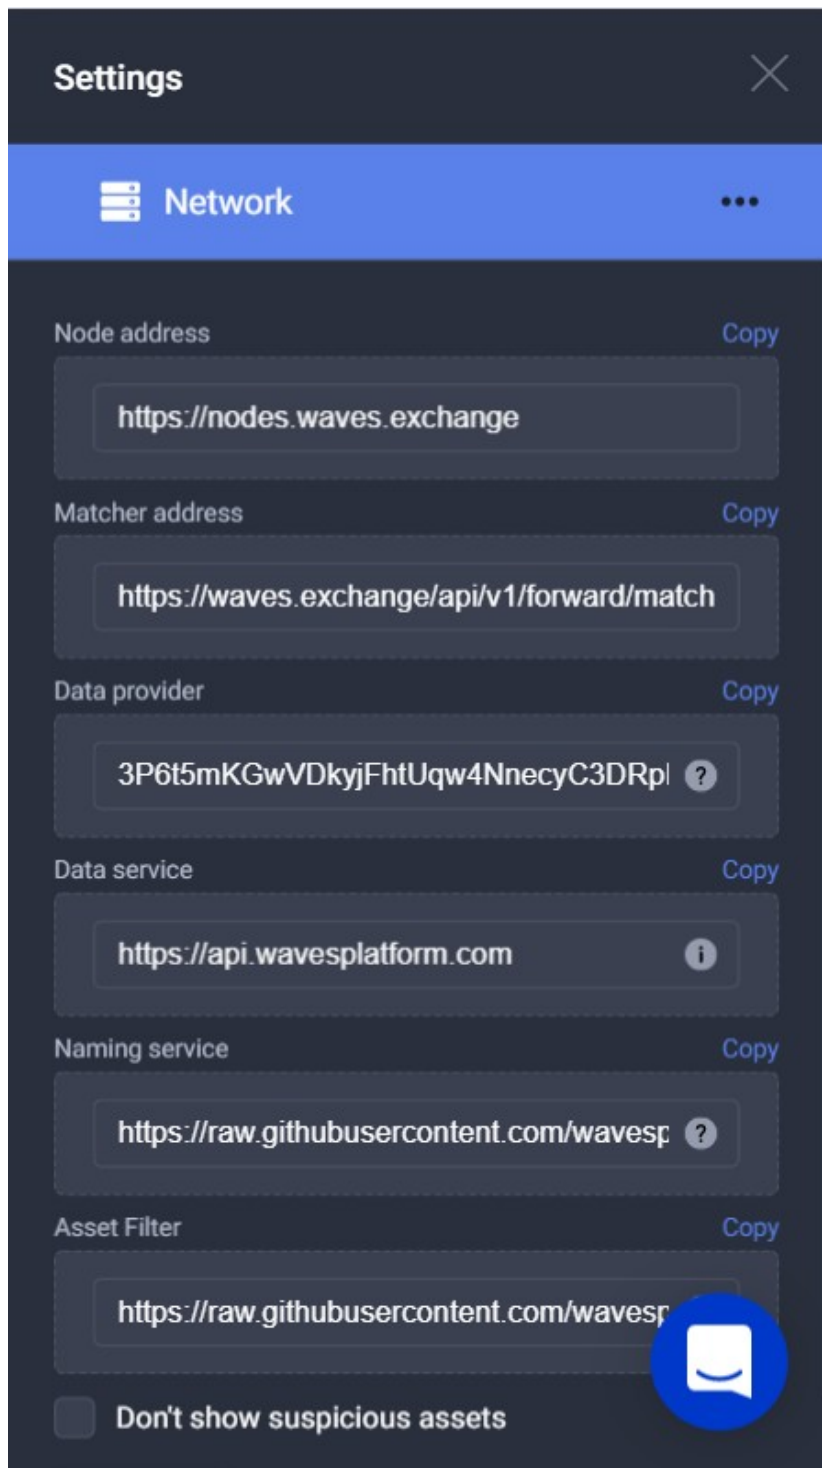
Settings

Network

Node address
Copy
https://nodes.waves.exchange

Matcher address
Copy
https://waves.exchange/api/v1/forward/match

Data provider
Copy
3P6t5mKGwVDkyjFhtUqw4NnecyC3DRpl

Data service
Copy
https://api.wavesplatform.com

Naming service
Copy
https://raw.githubusercontent.com/wavesp

Asset Filter
Copy
https://raw.githubusercontent.com/wavesp

Don't show suspicious assets